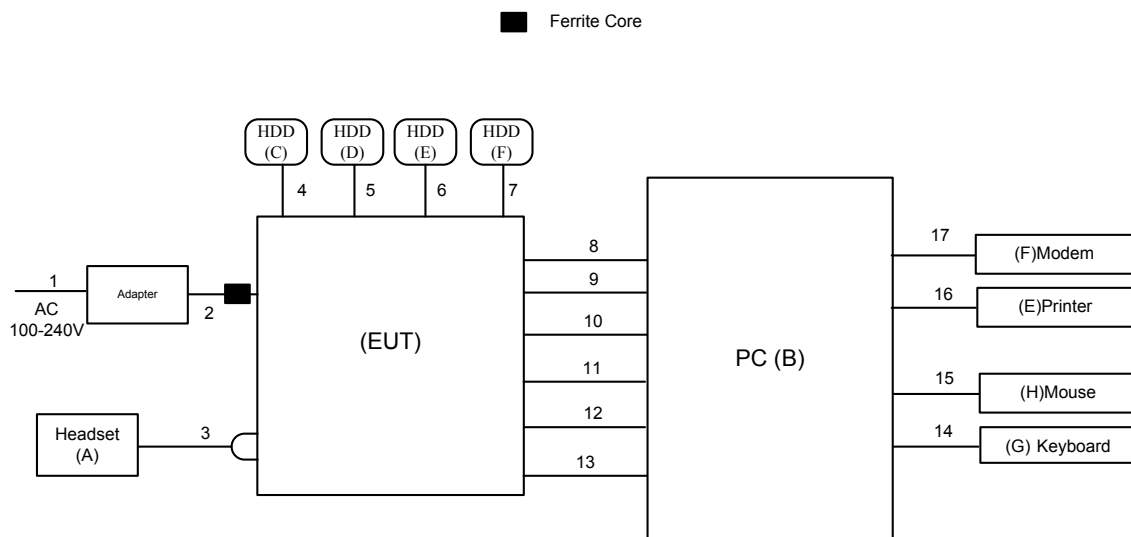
Ferrite Core

HDD (C)

HDD (D)

HDD (E)

HDD (F)

4

5

6

7

1

AC 100-240V

Adapter

2

(EUT)

Headset (A)

3

8

9

10

11

12

13

PC (B)

17

(F)Modem

16

(E)Printer

15

(H)Mouse

14

(G) Keyboard